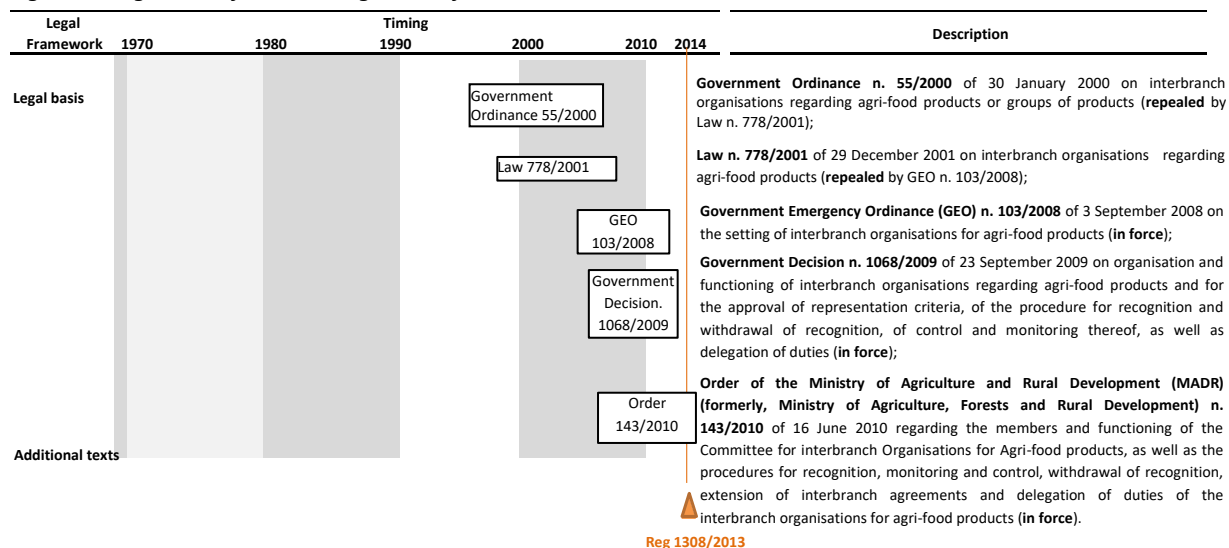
| Legal Framework | Timing 1970 1980 1990 2000 2010 2014 | Description |
|---|---|---|

Legal basis

Government Ordinance 55/2000

Law 778/2001

GEO 103/2008

Government Decision. 1068/2009

Order 143/2010

Additional texts

Reg 1308/2013

**Government Ordinance n. 55/2000** of 30 January 2000 on interbranch organisations regarding agri-food products or groups of products (**repealed** by Law n. 778/2001);

**Law n. 778/2001** of 29 December 2001 on interbranch organisations regarding agri-food products (**repealed** by GEO n. 103/2008);

**Government Emergency Ordinance (GEO) n. 103/2008** of 3 September 2008 on the setting of interbranch organisations for agri-food products (**in force**);

**Government Decision n. 1068/2009** of 23 September 2009 on organisation and functioning of interbranch organisations regarding agri-food products and for the approval of representation criteria, of the procedure for recognition and withdrawal of recognition, of control and monitoring thereof, as well as delegation of duties (**in force**);

**Order of the Ministry of Agriculture and Rural Development (MADR) (formerly, Ministry of Agriculture, Forests and Rural Development) n. 143/2010** of 16 June 2010 regarding the members and functioning of the Committee for interbranch Organisations for Agri-food products, as well as the procedures for recognition, monitoring and control, withdrawal of recognition, extension of interbranch agreements and delegation of duties of the interbranch organisations for agri-food products (**in force**).